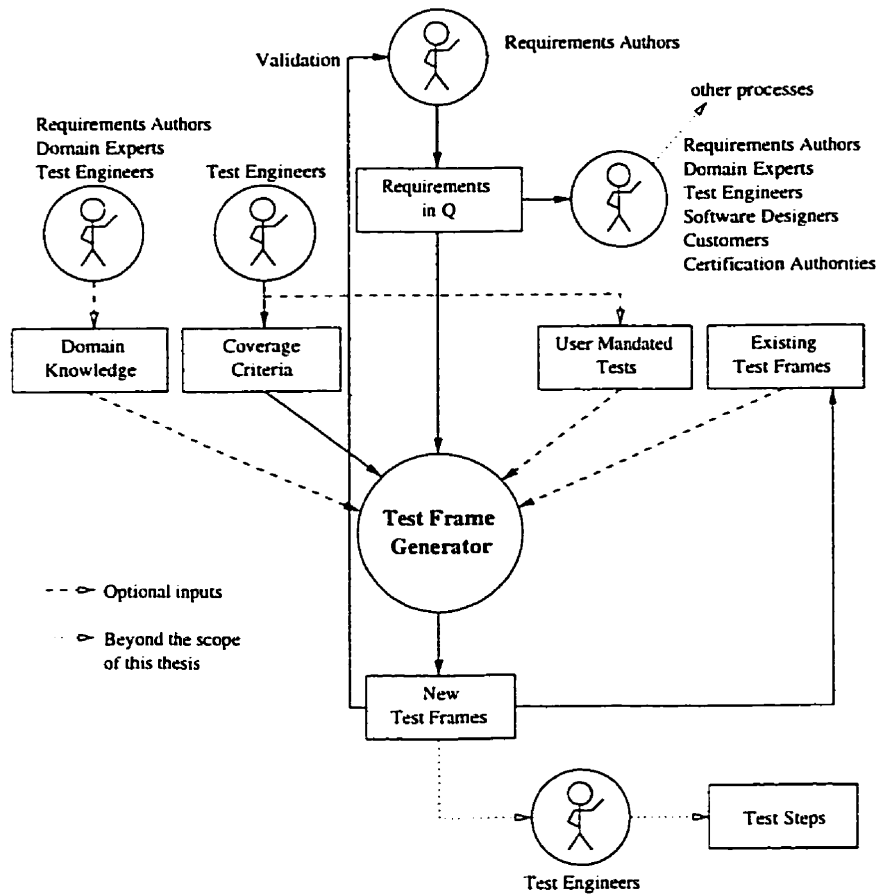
Validation

Requirements Authors

other processes

Requirements Authors
Domain Experts
Test Engineers

Test Engineers

Requirements in Q

Requirements Authors
Domain Experts
Test Engineers
Software Designers
Customers
Certification Authorities

Domain Knowledge

Coverage Criteria

User Mandated Tests

Existing Test Frames

Test Frame Generator

Optional inputs

Beyond the scope of this thesis

New Test Frames

Test Steps

Test Engineers